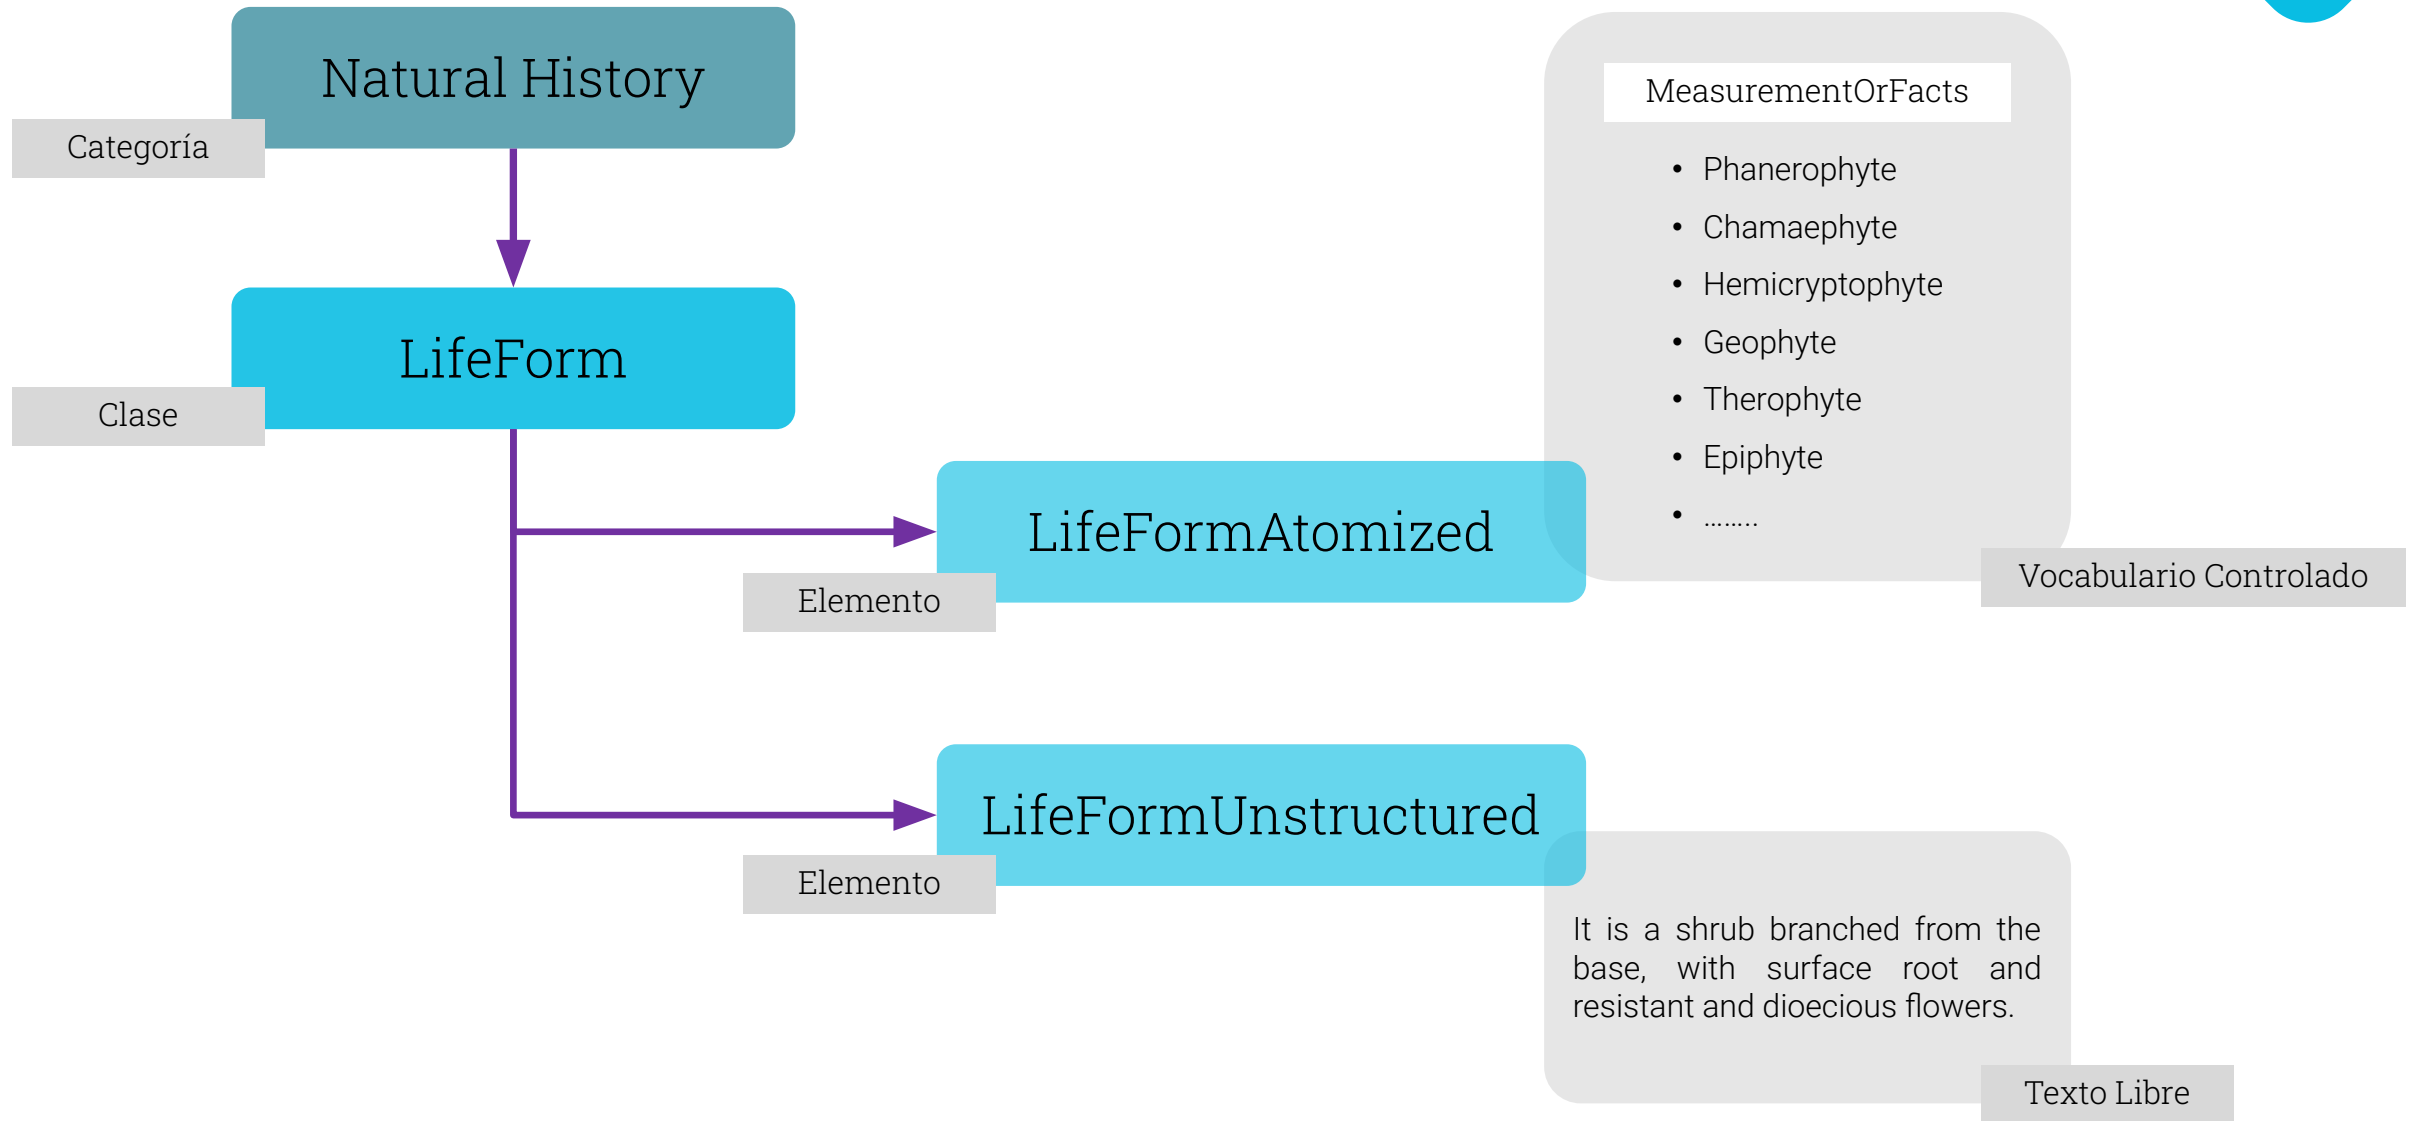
Natural History

Categoría

LifeForm

Clase

LifeFormAtomized

Elemento

LifeFormUnstructured

Elemento

MeasurementOrFacts

- Phanerophyte
- Chamaephyte
- Hemicryptophyte
- Geophyte
- Therophyte
- Epiphyte
- ........

Vocabulario Controlado

It is a shrub branched from the base, with surface root and resistant and dioecious flowers.

Texto Libre